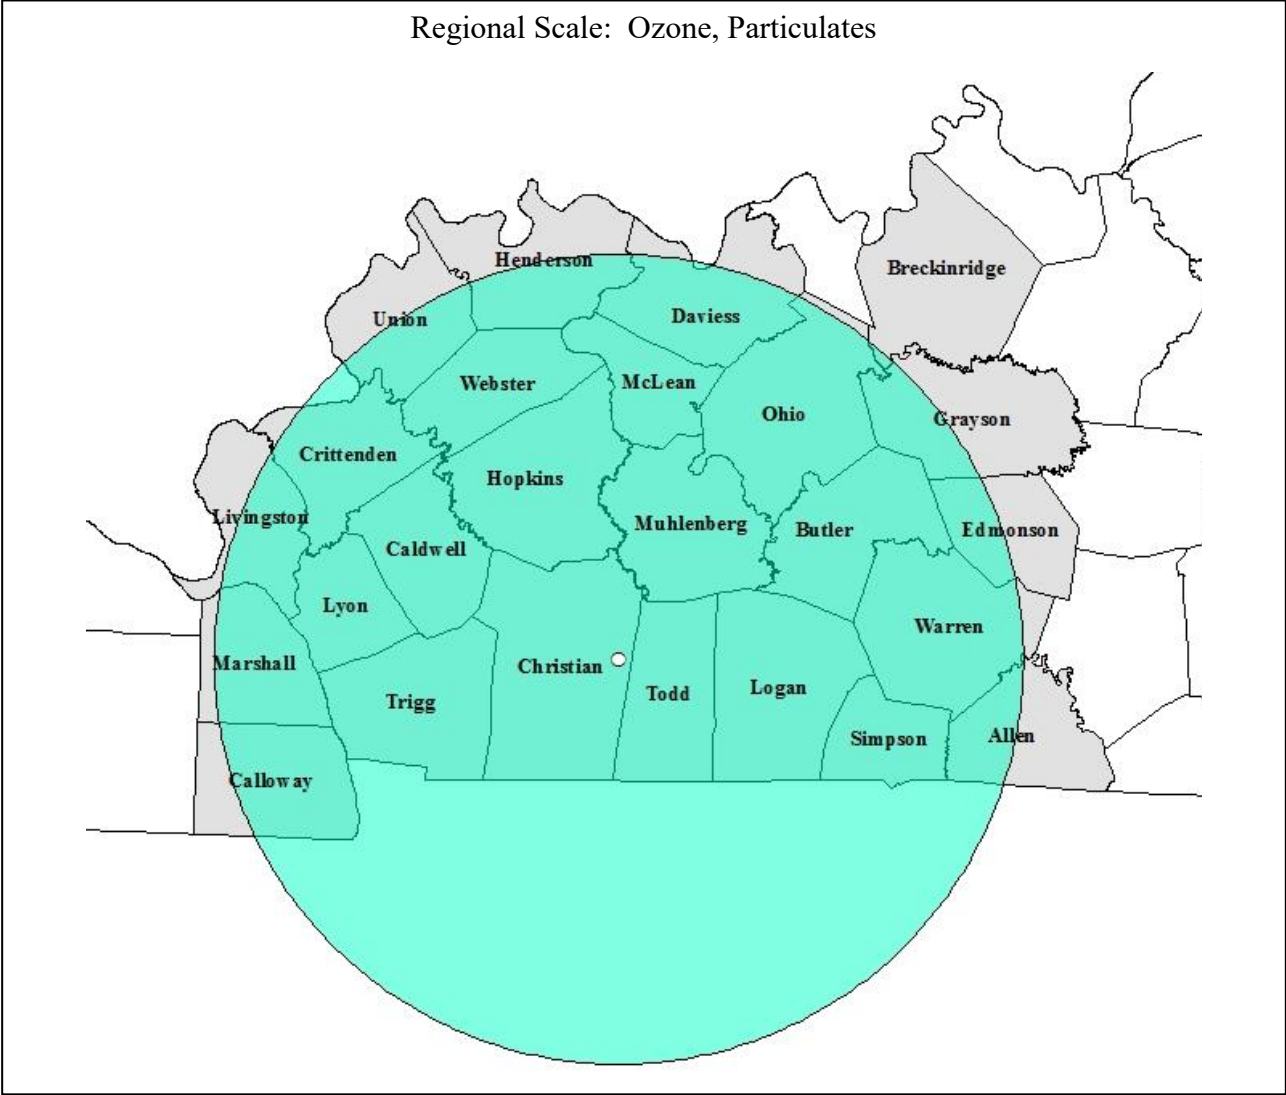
Regional Scale: Ozone, Particulates

Henderson
Breckinridge
Union
Daviess
Webster
McLean
Ohio
Grayson
Crittenden
Hopkins
Livingston
Muhlenberg
Butler
Edmonson
Caldwell
Lyon
Warren
Marshall
Christian
Todd
Logan
Trigg
Simpson
Allen
Calloway